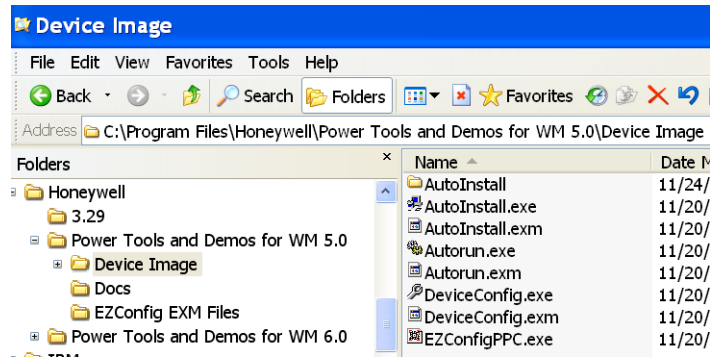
Device Image

File Edit View Favorites Tools Help

Back Search Folders Favorites

Address C:\Program Files\Honeywell\Power Tools and Demos for WM 5.0\Device Image

Folders ×

Honeywell
3.29
Power Tools and Demos for WM 5.0
Device Image
Docs
EZConfig EXM Files
Power Tools and Demos for WM 6.0

| Name | Date M |
|---|---|
| AutoInstall | 11/24/ |
| AutoInstall.exe | 11/20/ |
| AutoInstall.exm | 11/20/ |
| Autorun.exe | 11/20/ |
| Autorun.exm | 11/20/ |
| DeviceConfig.exe | 11/20/ |
| DeviceConfig.exm | 11/20/ |
| EZConfigPPC.exe | 11/20/ |